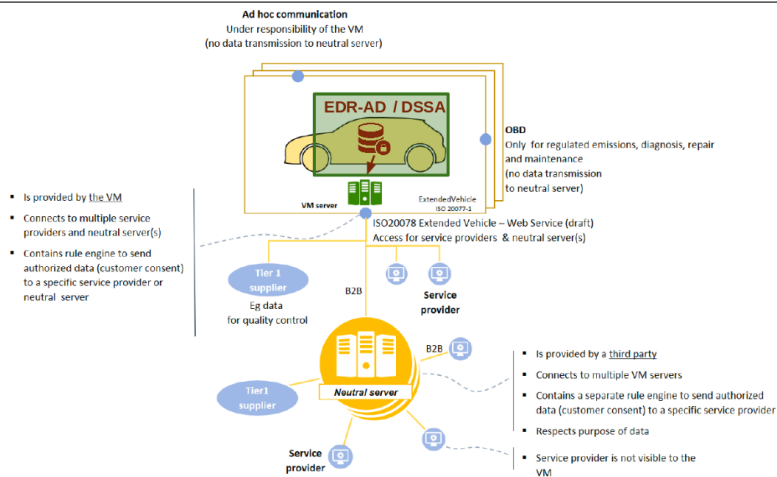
**Ad hoc communication**
Under responsibility of the VM
(no data transmission to neutral server)

EDR-AD / DSSA

**OBD**
Only for regulated emissions, diagnosis, repair and maintenance
(no data transmission to neutral server)

VM server

ExtendedVehicle
ISO 20077-1

- Is provided by the VM
- Connects to multiple service providers and neutral server(s)
- Contains rule engine to send authorized data (customer consent) to a specific service provider or neutral server

ISO20078 Extended Vehicle – Web Service (draft)
Access for service providers & neutral server(s)

Tier 1 supplier

Eg data for quality control

B2B

Service provider

B2B

Neutral server

Tier1 supplier

Service provider

- Is provided by a third party
- Connects to multiple VM servers
- Contains a separate rule engine to send authorized data (customer consent) to a specific service provider
- Respects purpose of data

- Service provider is not visible to the VM